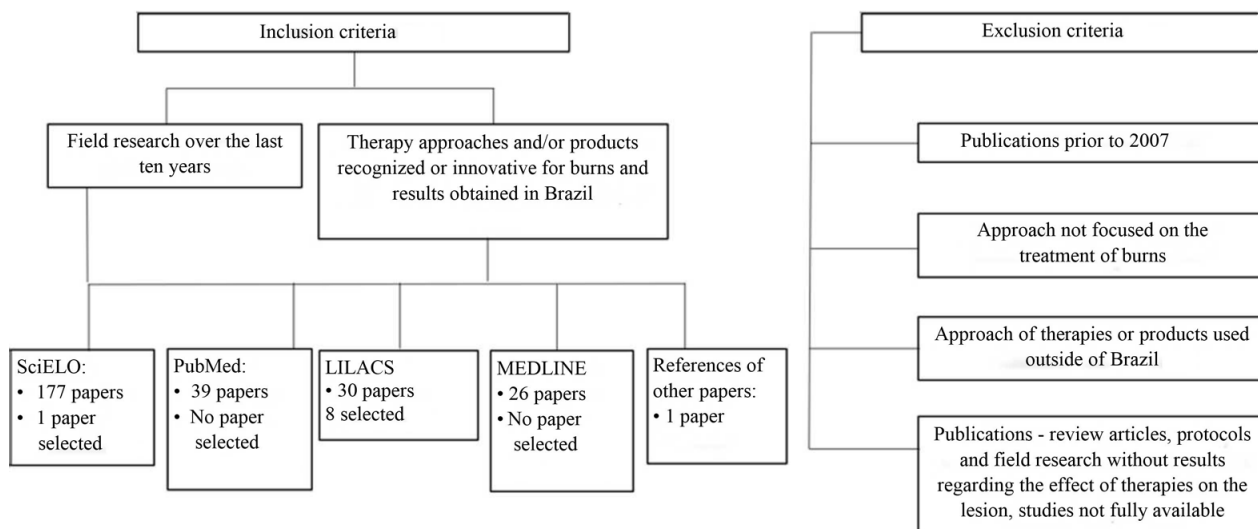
Inclusion criteria

Field research over the last ten years

Therapy approaches and/or products recognized or innovative for burns and results obtained in Brazil

SciELO:
• 177 papers
• 1 paper selected

PubMed:
• 39 papers
• No paper selected

LILACS
• 30 papers
8 selected

MEDLINE
• 26 papers
• No paper selected

References of other papers:
• 1 paper

Exclusion criteria

Publications prior to 2007

Approach not focused on the treatment of burns

Approach of therapies or products used outside of Brazil

Publications - review articles, protocols and field research without results regarding the effect of therapies on the lesion, studies not fully available